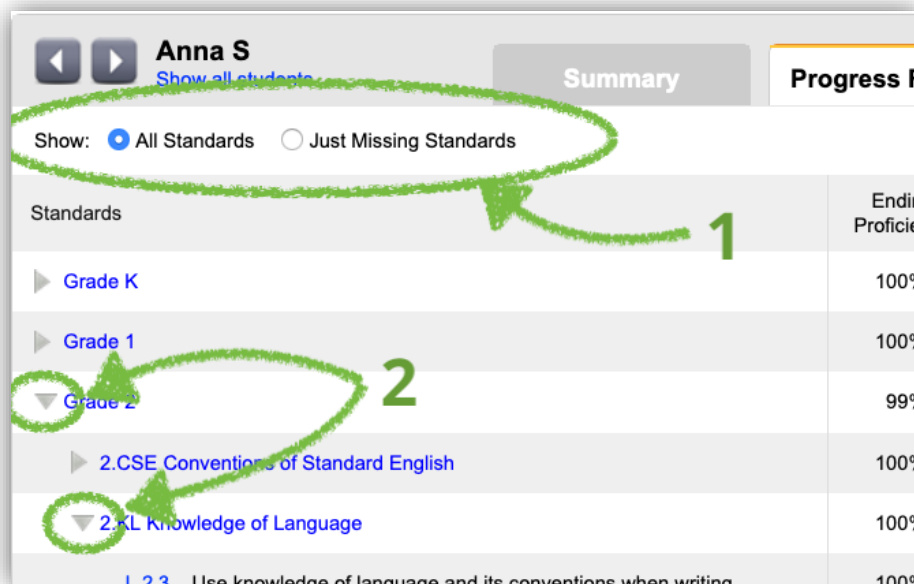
Anna S
Show all students

Summary

Progress R

Show: All Standards Just Missing Standards

1

2

| Standards | Endi Proficie |
|---|---|
| Grade K | 100% |
| Grade 1 | 100% |
| Grade 2 | 99% |
| 2.CSE Conventions of Standard English | 100% |
| 2.KL Knowledge of Language | 100% |
| L.2.3 Use knowledge of language and its conventions when writing | 100% |